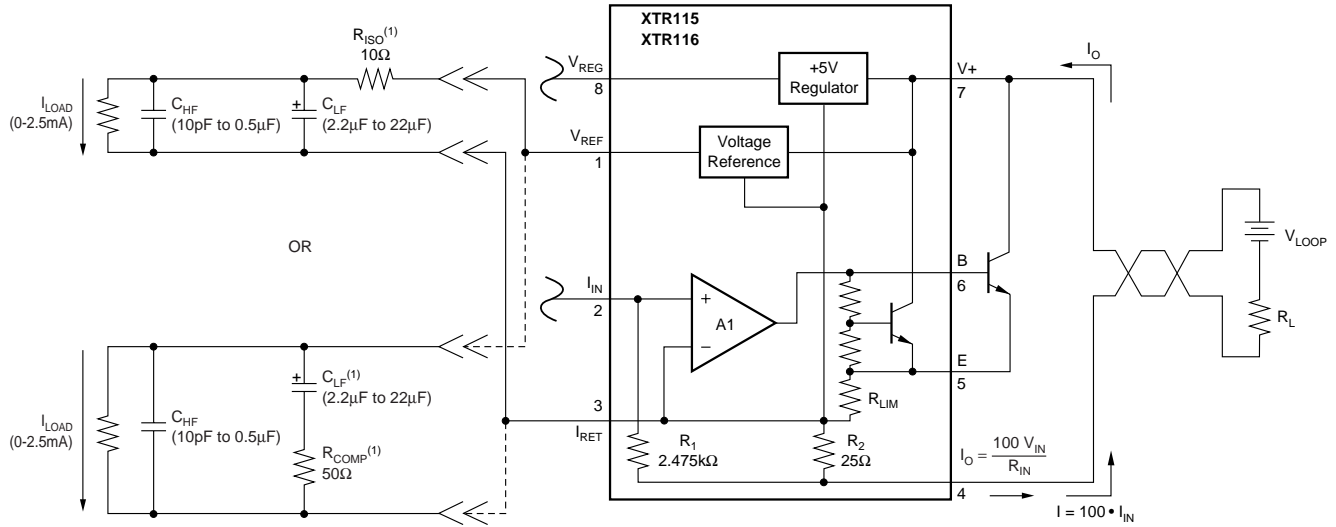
XTR115
XTR116

$R_{ISO}^{(1)}$
10Ω

$I_{LOAD}$
(0-2.5mA)

$C_{HF}$
(10pF to 0.5µF)

+
$C_{LF}$
(2.2µF to 22µF)

$V_{REG}$
8

+5V
Regulator

V+
7

$I_O$

$V_{REF}$
1

Voltage
Reference

OR

$V_{LOOP}$

$I_{IN}$
2

+
A1
−

B
6

E
5

$R_L$

$I_{LOAD}$
(0-2.5mA)

$C_{HF}$
(10pF to 0.5µF)

+
$C_{LF}^{(1)}$
(2.2µF to 22µF)

$R_{COMP}^{(1)}$
50Ω

3
$I_{RET}$

$R_1$
2.475kΩ

$R_2$
25Ω

$R_{LIM}$

$I_O = \frac{100\ V_{IN}}{R_{IN}}$

4

$I = 100 \bullet I_{IN}$